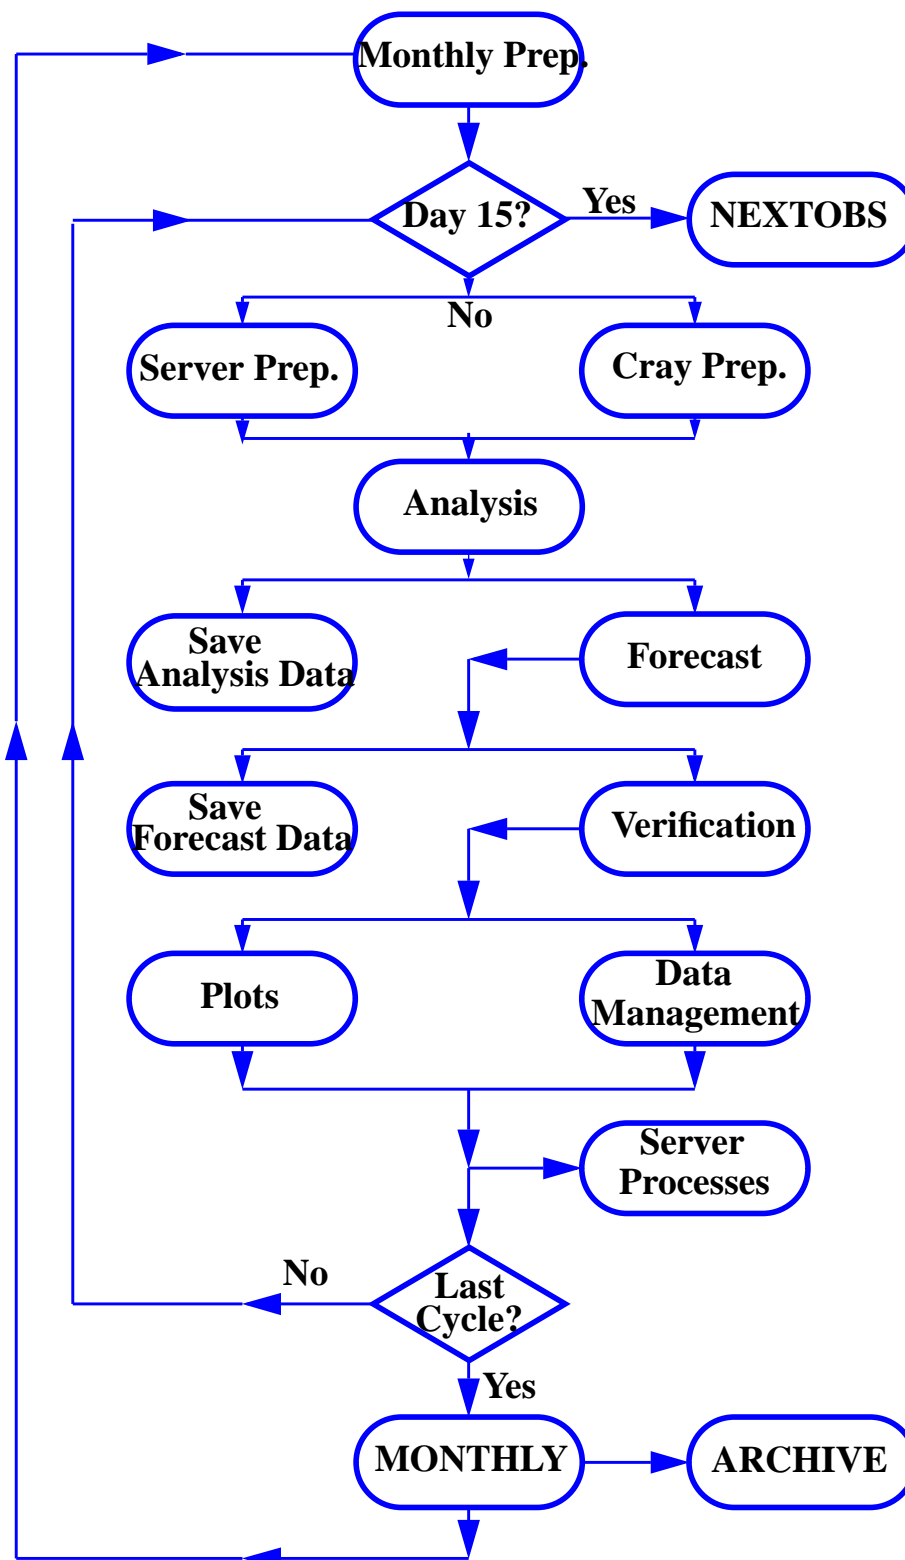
Monthly Prep.

Day 15?

Yes

NEXTOBS

No

Server Prep.

Cray Prep.

Analysis

Save Analysis Data

Forecast

Save Forecast Data

Verification

Plots

Data Management

Server Processes

No

Last Cycle?

Yes

MONTHLY

ARCHIVE